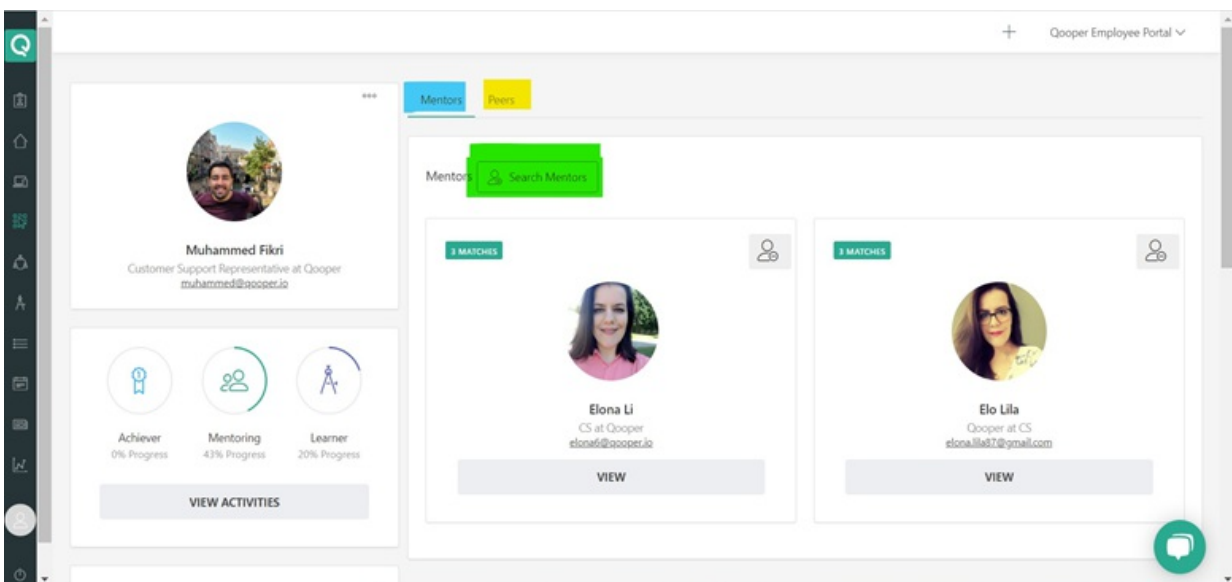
+ Qooper Employee Portal

Muhammed Fikri
Customer Support Representative at Qooper
muhammed@qooper.io

Achiever
0% Progress

Mentoring
43% Progress

Learner
20% Progress

VIEW ACTIVITIES

Mentors Peers

Mentors Search Mentors

3 MATCHES

Elona Li
CS at Qooper
elona6@qooper.io

VIEW

3 MATCHES

Elo Lila
Qooper at CS
elona.lila87@gmail.com

VIEW